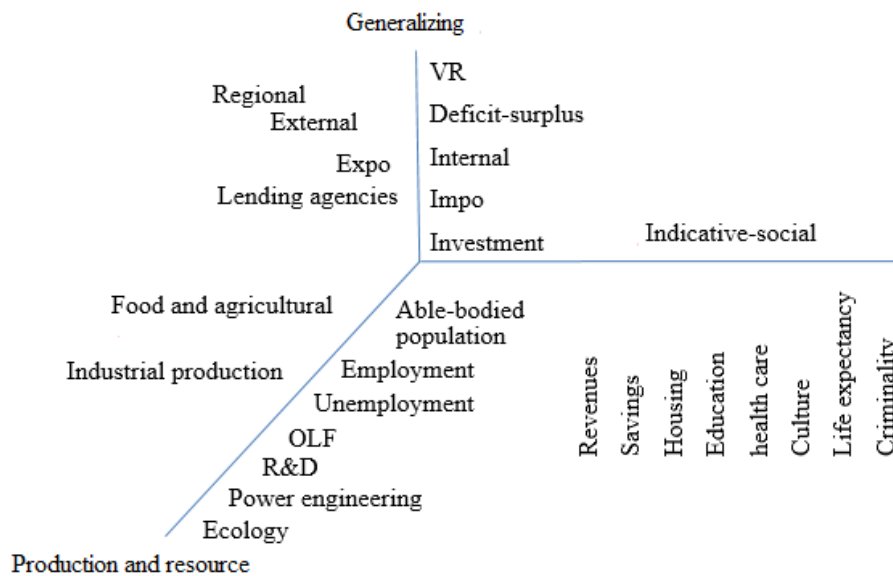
Generalizing

Regional
External
Expo
Lending agencies

VR
Deficit-surplus
Internal
Impo
Investment

Indicative-social

Food and agricultural
Industrial production

Able-bodied population
Employment
Unemployment
OLF
R&D
Power engineering
Ecology

Revenues
Savings
Housing
Education
health care
Culture
Life expectancy
Criminality

Production and resource